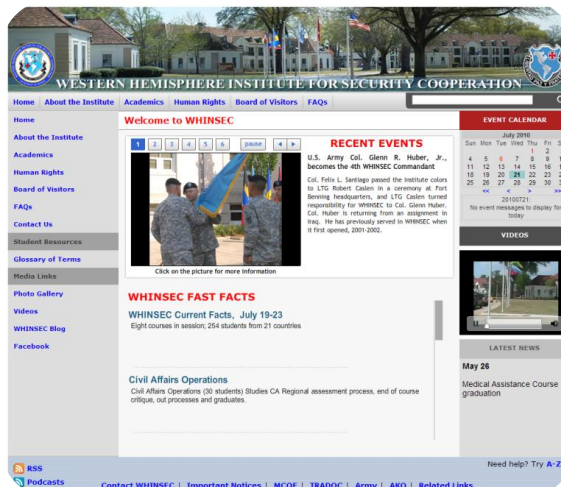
WESTERN HEMISPHERE INSTITUTE FOR SECURITY COOPERATION

Home | About the Institute | Academics | Human Rights | Board of Visitors | FAQs

Home
About the Institute
Academics
Human Rights
Board of Visitors
FAQs
Contact Us
Student Resources
Glossary of Terms
Media Links
Photo Gallery
Videos
WHINSEC Blog
Facebook

Welcome to WHINSEC

1 2 3 4 5 6 pause

RECENT EVENTS

U.S. Army Col. Glenn R. Huber, Jr., becomes the 4th WHINSEC Commandant

Col. Felix L. Santiago passed the Institute colors to LTG Robert Caslen in a ceremony at Fort Benning headquarters, and LTG Caslen turned responsibility for WHINSEC to Col. Glenn Huber. Col. Huber is returning from an assignment in Iraq. He has previously served in WHINSEC when it first opened, 2001-2002.

Click on the picture for more information

WHINSEC FAST FACTS

WHINSEC Current Facts, July 19-23
Eight courses in session; 254 students from 21 countries

Civil Affairs Operations
Civil Affairs Operations (30 students) Studies CA Regional assessment process, end of course critique, out processes and graduates.

EVENT CALENDAR

July 2010
| Sun | Mon | Tue | Wed | Thu | Fri | S |
|---|---|---|---|---|---|---|
| | | | | 1 | 2 | |
| 4 | 5 | 6 | 7 | 8 | 9 | 1 |
| 11 | 12 | 13 | 14 | 15 | 16 | 1 |
| 18 | 19 | 20 | 21 | 22 | 23 | 2 |
| 25 | 26 | 27 | 28 | 29 | 30 | 3 |

<< < > >>
20100721:
No event messages to display for today

VIDEOS

LATEST NEWS

May 26

Medical Assistance Course graduation

RSS
Podcasts

Need help? Try A-Z

Contact WHINSEC | Important Notices | MCOE | TRADOC | Army | AKO | Related Links